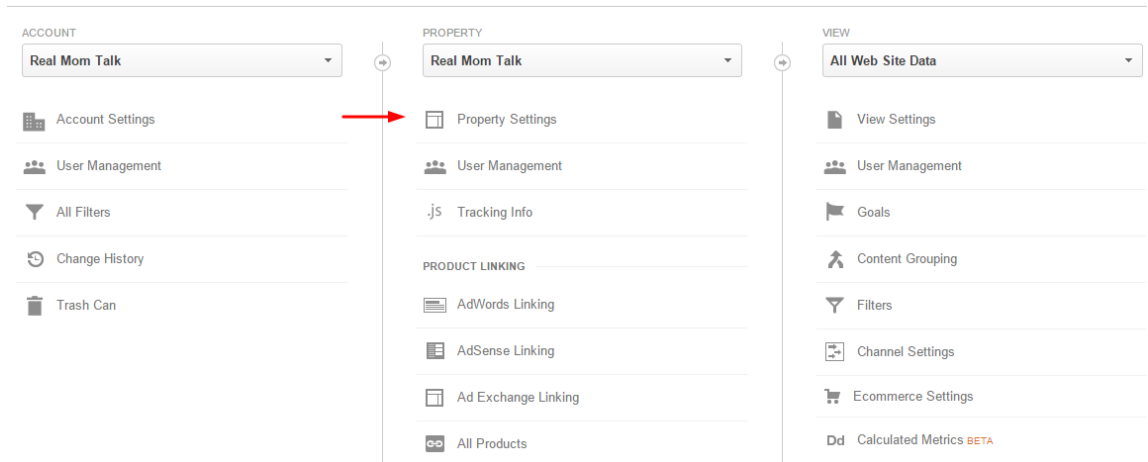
ACCOUNT

Real Mom Talk

Account Settings

User Management

All Filters

Change History

Trash Can

PROPERTY

Real Mom Talk

Property Settings

User Management

.js Tracking Info

PRODUCT LINKING

AdWords Linking

AdSense Linking

Ad Exchange Linking

All Products

VIEW

All Web Site Data

View Settings

User Management

Goals

Content Grouping

Filters

Channel Settings

Ecommerce Settings

Dd Calculated Metrics BETA